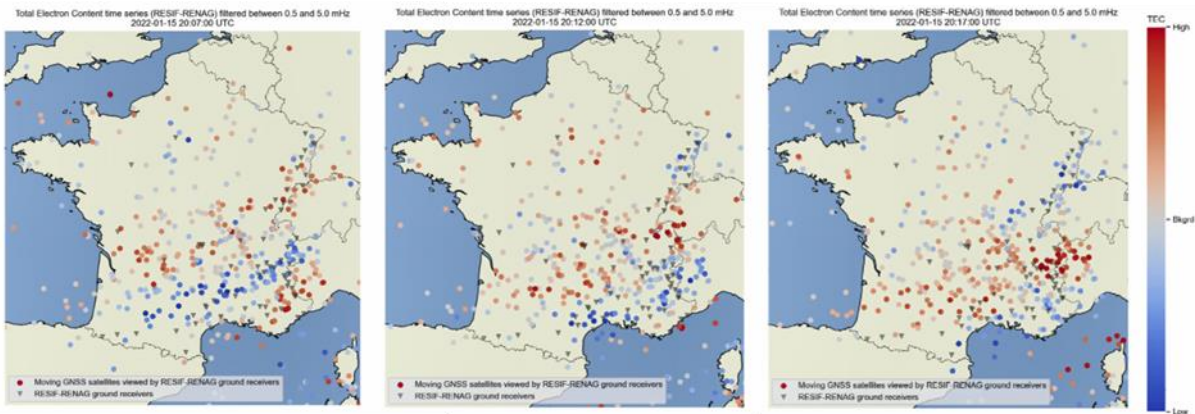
Total Electron Content time series (RESIF-RENAG) filtered between 0.5 and 5.0 mHz
2022-01-15 20:07:00 UTC

Moving GNSS satellites viewed by RESIF-RENAG ground receivers
RESIF-RENAG ground receivers

Total Electron Content time series (RESIF-RENAG) filtered between 0.5 and 5.0 mHz
2022-01-15 20:12:00 UTC

Moving GNSS satellites viewed by RESIF-RENAG ground receivers
RESIF-RENAG ground receivers

Total Electron Content time series (RESIF-RENAG) filtered between 0.5 and 5.0 mHz
2022-01-15 20:17:00 UTC

Moving GNSS satellites viewed by RESIF-RENAG ground receivers
RESIF-RENAG ground receivers

TEC
High
Bkgrd
Low